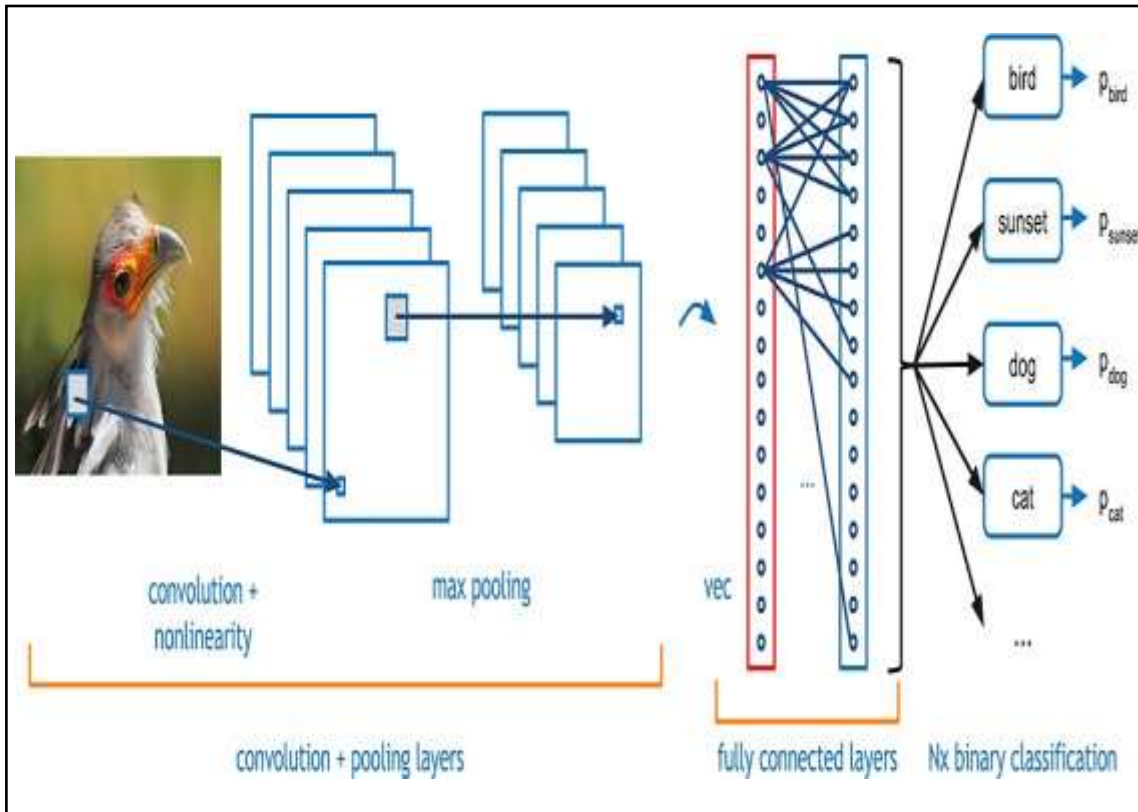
bird $p_{bird}$

sunset $p_{sunset}$

dog $p_{dog}$

cat $p_{cat}$

...

...

convolution + nonlinearity

max pooling

vec

convolution + pooling layers

fully connected layers

Nx binary classification